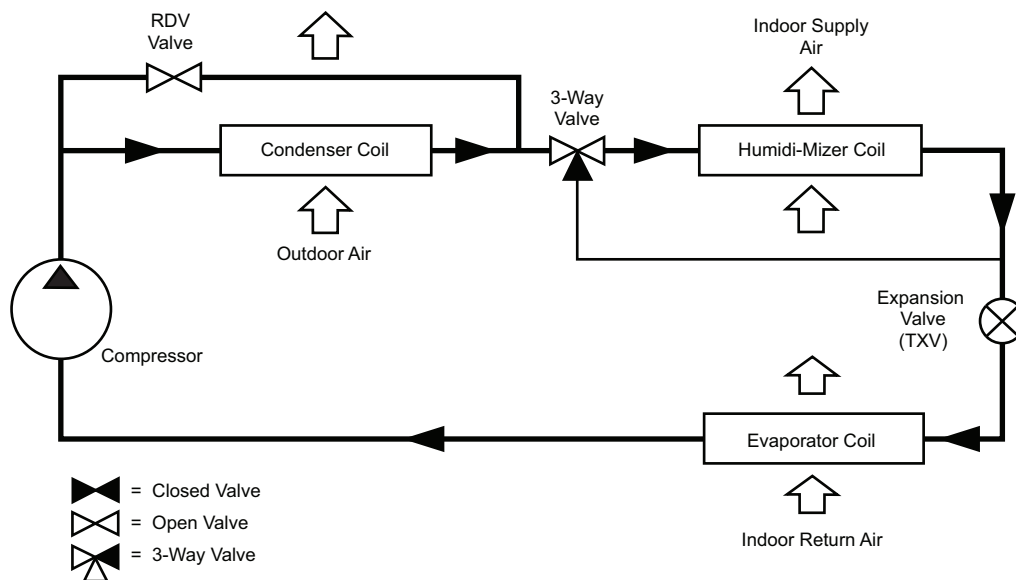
RDV Valve

Indoor Supply Air

3-Way Valve

Condenser Coil

Humidi-Mizer Coil

Outdoor Air

Expansion Valve (TXV)

Compressor

Evaporator Coil

= Closed Valve

= Open Valve

= 3-Way Valve

Indoor Return Air